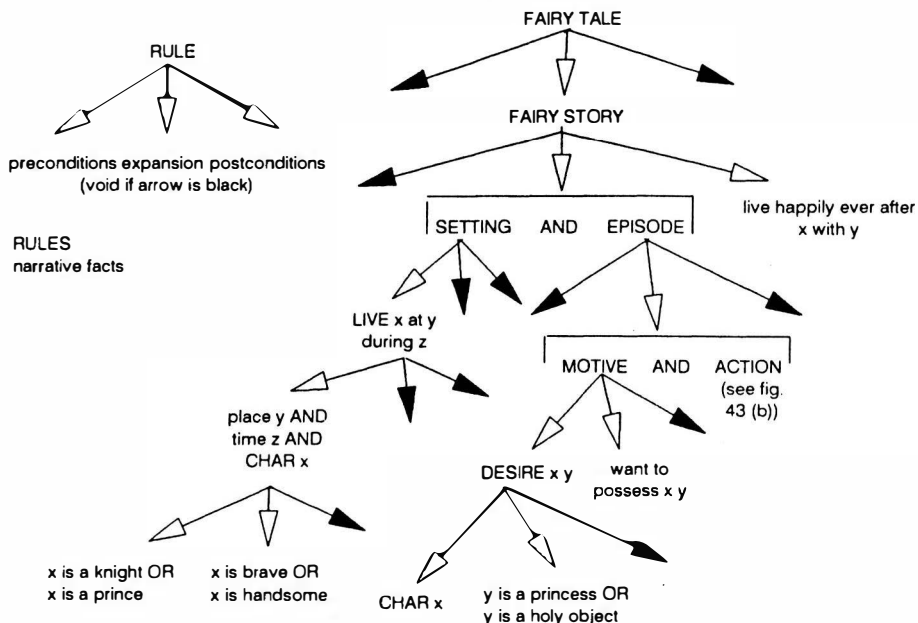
RULE

preconditions expansion postconditions
(void if arrow is black)

RULES
narrative facts

FAIRY TALE

FAIRY STORY

SETTING AND EPISODE

live happily ever after
x with y

LIVE x at y
during z

MOTIVE AND ACTION
(see fig. 43 (b))

place y AND
time z AND
CHAR x

DESIRE x y

want to
possess x y

x is a knight OR
x is a prince

x is brave OR
x is handsome

CHAR x

y is a princess OR
y is a holy object